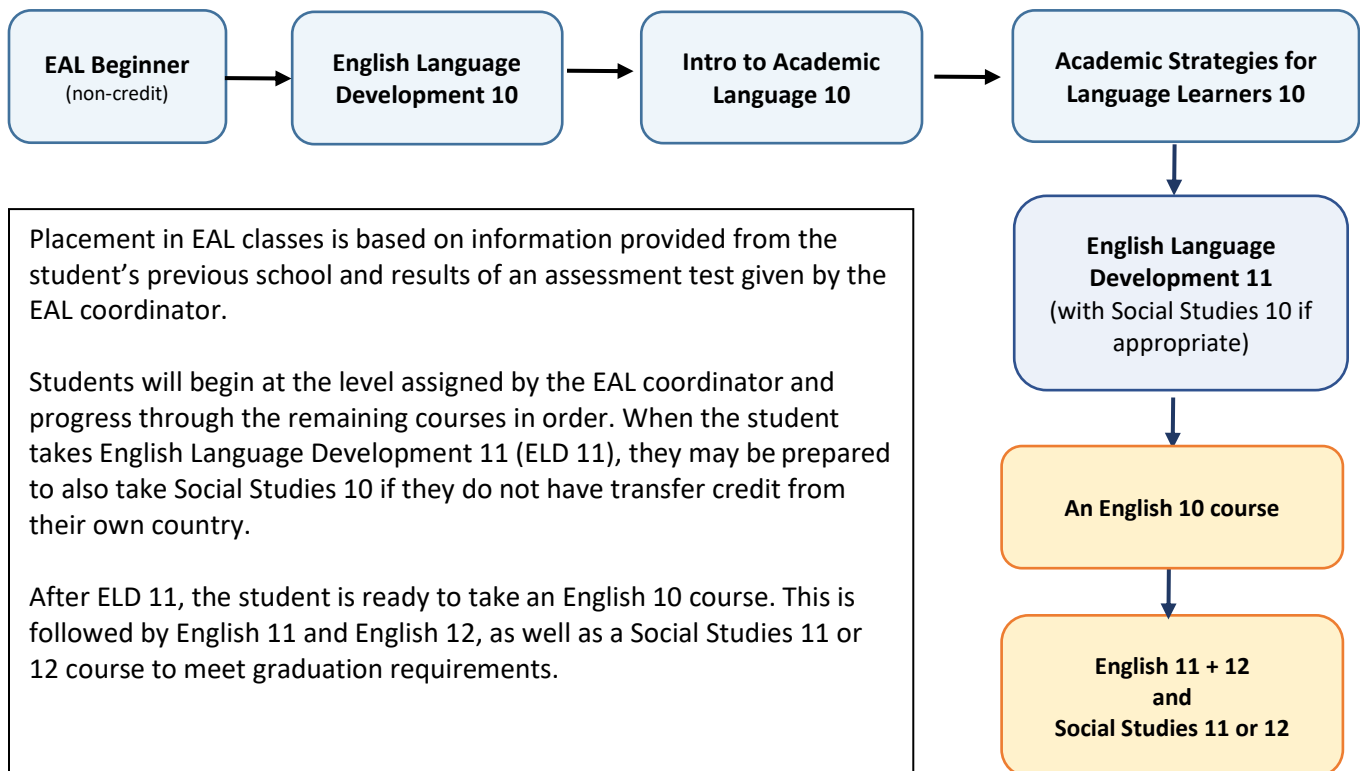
EAL Beginner
(non-credit)

English Language Development 10

Intro to Academic Language 10

Academic Strategies for Language Learners 10

English Language Development 11
(with Social Studies 10 if appropriate)

An English 10 course

English 11 + 12
and
Social Studies 11 or 12

Placement in EAL classes is based on information provided from the student's previous school and results of an assessment test given by the EAL coordinator.

Students will begin at the level assigned by the EAL coordinator and progress through the remaining courses in order. When the student takes English Language Development 11 (ELD 11), they may be prepared to also take Social Studies 10 if they do not have transfer credit from their own country.

After ELD 11, the student is ready to take an English 10 course. This is followed by English 11 and English 12, as well as a Social Studies 11 or 12 course to meet graduation requirements.